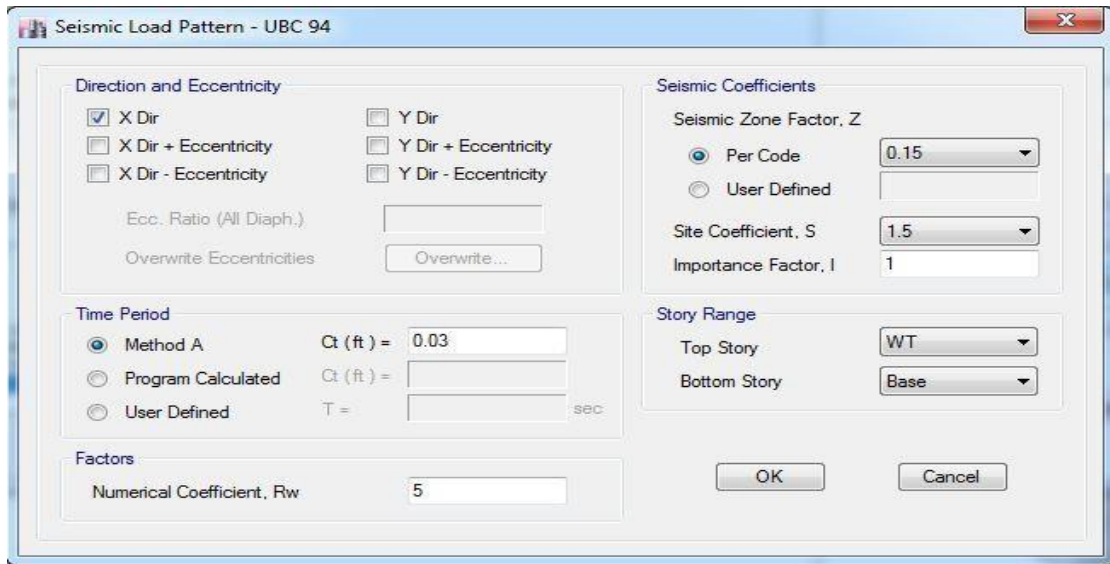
Seismic Load Pattern - UBC 94

Direction and Eccentricity

X Dir
X Dir + Eccentricity
X Dir - Eccentricity

Y Dir
Y Dir + Eccentricity
Y Dir - Eccentricity

Ecc. Ratio (All Diaph.)

Overwrite Eccentricities

Overwrite...

Seismic Coefficients

Seismic Zone Factor, Z

Per Code

0.15

User Defined

Site Coefficient, S

1.5

Importance Factor, I

1

Time Period

Method A

Ct (ft) =

0.03

Program Calculated

Ct (ft) =

User Defined

T =

sec

Story Range

Top Story

WT

Bottom Story

Base

Factors

Numerical Coefficient, Rw

5

OK

Cancel